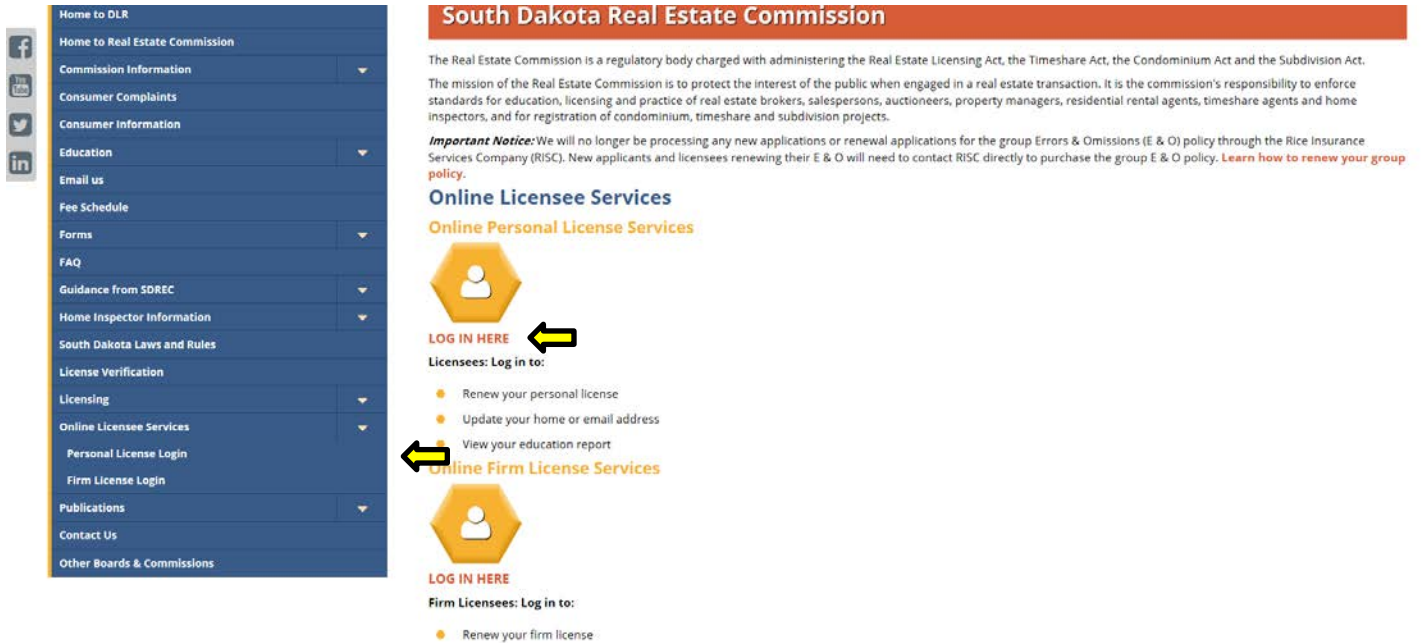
Home to DLR
Home to Real Estate Commission
Commission Information
Consumer Complaints
Consumer Information
Education
Email us
Fee Schedule
Forms
FAQ
Guidance from SDREC
Home Inspector Information
South Dakota Laws and Rules
License Verification
Licensing
Online Licensee Services
Personal License Login
Firm License Login
Publications
Contact Us
Other Boards & Commissions

South Dakota Real Estate Commission

The Real Estate Commission is a regulatory body charged with administering the Real Estate Licensing Act, the Timeshare Act, the Condominium Act and the Subdivision Act.

The mission of the Real Estate Commission is to protect the interest of the public when engaged in a real estate transaction. It is the commission's responsibility to enforce standards for education, licensing and practice of real estate brokers, salespersons, auctioneers, property managers, residential rental agents, timeshare agents and home inspectors, and for registration of condominium, timeshare and subdivision projects.

*Important Notice:* We will no longer be processing any new applications or renewal applications for the group Errors & Omissions (E & O) policy through the Rice Insurance Services Company (RISC). New applicants and licensees renewing their E & O will need to contact RISC directly to purchase the group E & O policy. **Learn how to renew your group policy.**

Online Licensee Services

Online Personal License Services

LOG IN HERE

Licensees: Log in to:

- Renew your personal license
- Update your home or email address
- View your education report

Online Firm License Services

LOG IN HERE

Firm Licensees: Log in to:

- Renew your firm license